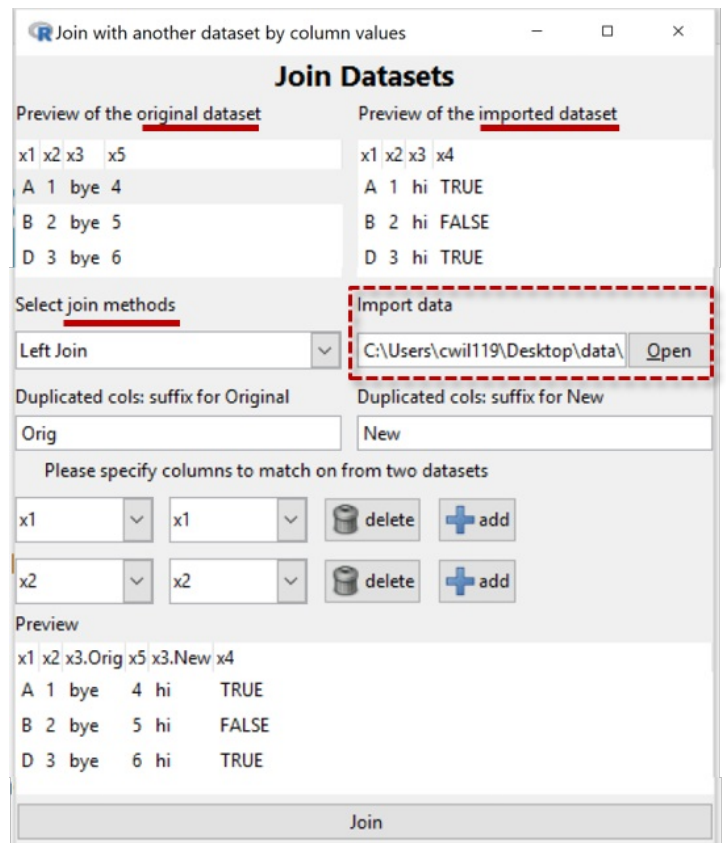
R Join with another dataset by column values

Join Datasets

Preview of the original dataset

| x1 | x2 | x3 | x5 |
|---|---|---|---|
| A | 1 | bye | 4 |
| B | 2 | bye | 5 |
| D | 3 | bye | 6 |

Preview of the imported dataset

| x1 | x2 | x3 | x4 |
|---|---|---|---|
| A | 1 | hi | TRUE |
| B | 2 | hi | FALSE |
| D | 3 | hi | TRUE |

Select join methods

Left Join

Import data

C:\Users\cwil119\Desktop\data\

Open

Duplicated cols: suffix for Original

Orig

Duplicated cols: suffix for New

New

Please specify columns to match on from two datasets

x1 x1 delete add

x2 x2 delete add

Preview

| x1 | x2 | x3.Orig | x5 | x3.New | x4 |
|---|---|---|---|---|---|
| A | 1 | bye | 4 | hi | TRUE |
| B | 2 | bye | 5 | hi | FALSE |
| D | 3 | bye | 6 | hi | TRUE |

Join